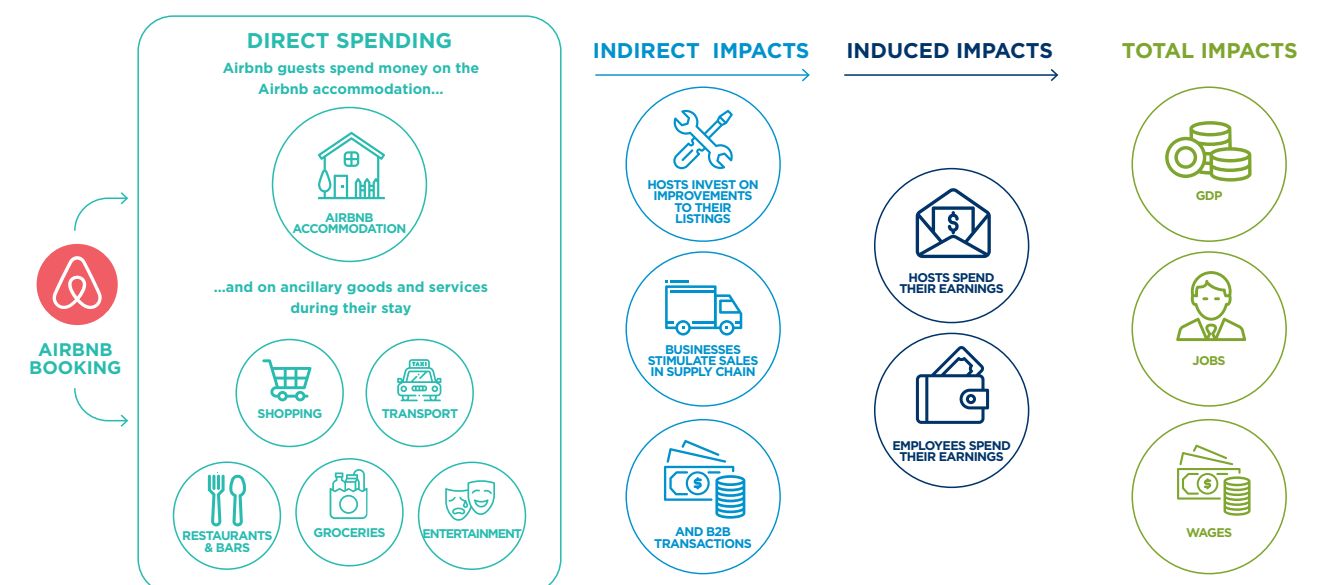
AIRBNB BOOKING

DIRECT SPENDING

Airbnb guests spend money on the Airbnb accommodation...

AIRBNB ACCOMMODATION

...and on ancillary goods and services during their stay

SHOPPING

TAXI

TRANSPORT

RESTAURANTS & BARS

GROCERIES

ENTERTAINMENT

INDIRECT IMPACTS

HOSTS INVEST ON IMPROVEMENTS TO THEIR LISTINGS

BUSINESSES STIMULATE SALES IN SUPPLY CHAIN

AND B2B TRANSACTIONS

INDUCED IMPACTS

HOSTS SPEND THEIR EARNINGS

EMPLOYEES SPEND THEIR EARNINGS

TOTAL IMPACTS

GDP

JOBS

WAGES